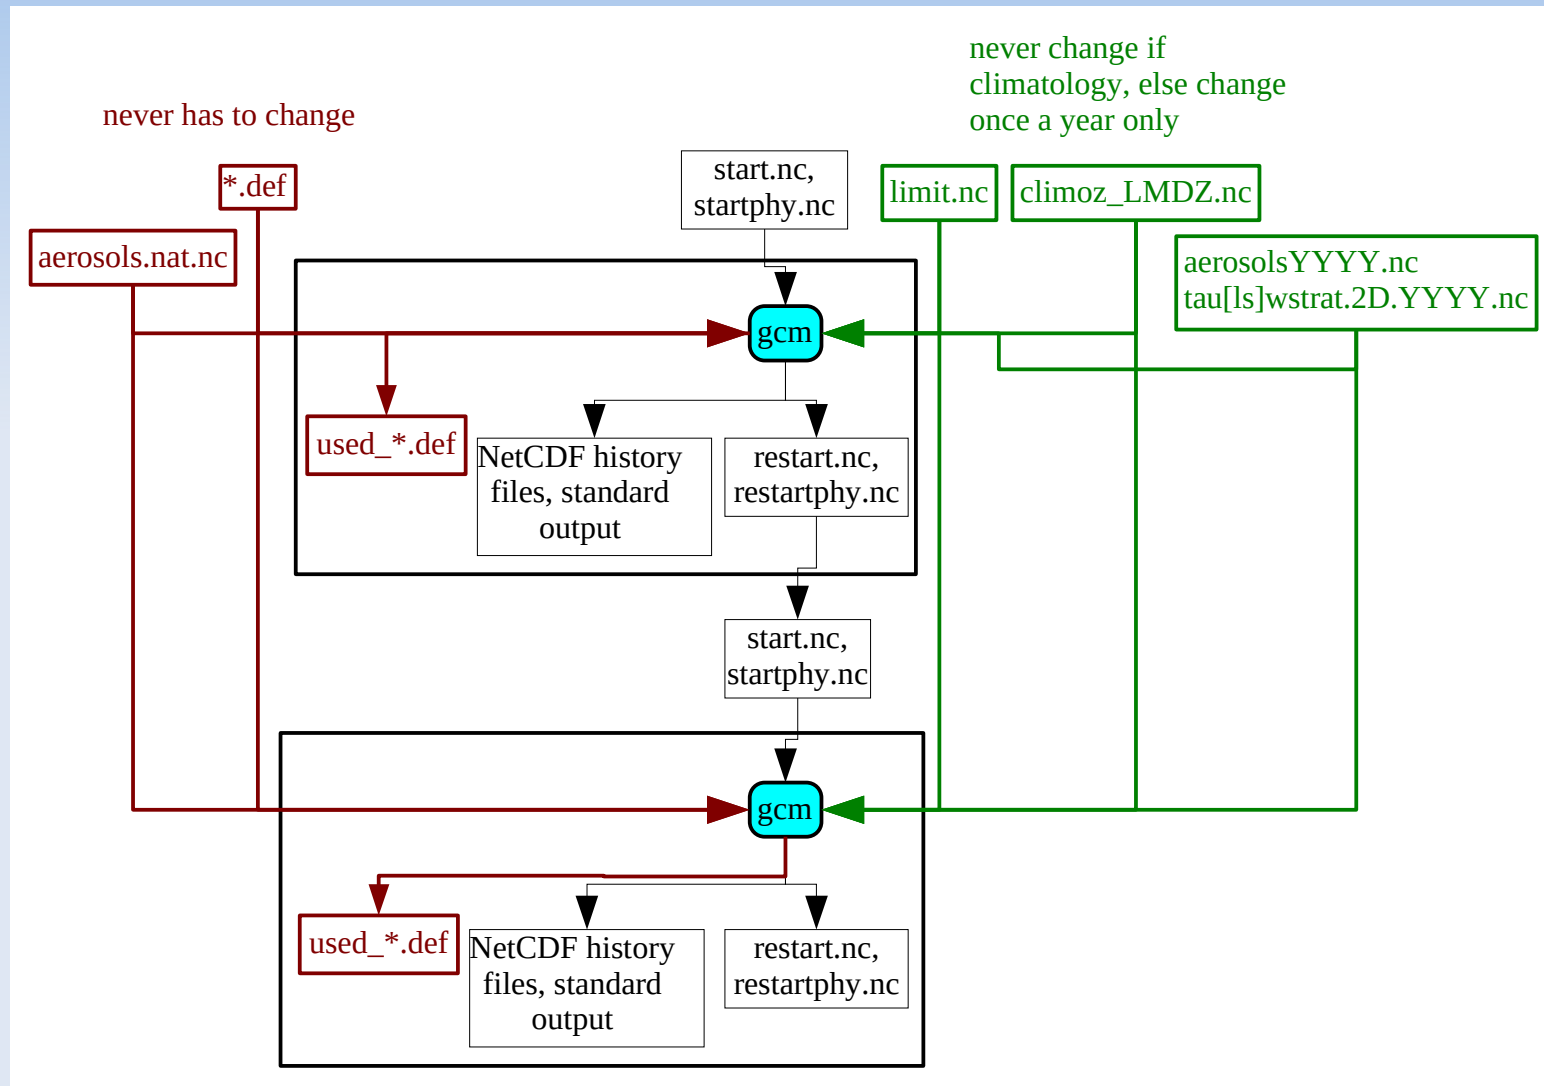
never change if climatology, else change once a year only

never has to change

*.def

start.nc, startphy.nc

limit.nc

climoz_LMDZ.nc

aerosols.nat.nc

aerosolsYYYY.nc
tau[ls]wstrat.2D.YYYY.nc

gcm

used_*.def

NetCDF history files, standard output

restart.nc, restartphy.nc

start.nc, startphy.nc

gcm

used_*.def

NetCDF history files, standard output

restart.nc, restartphy.nc